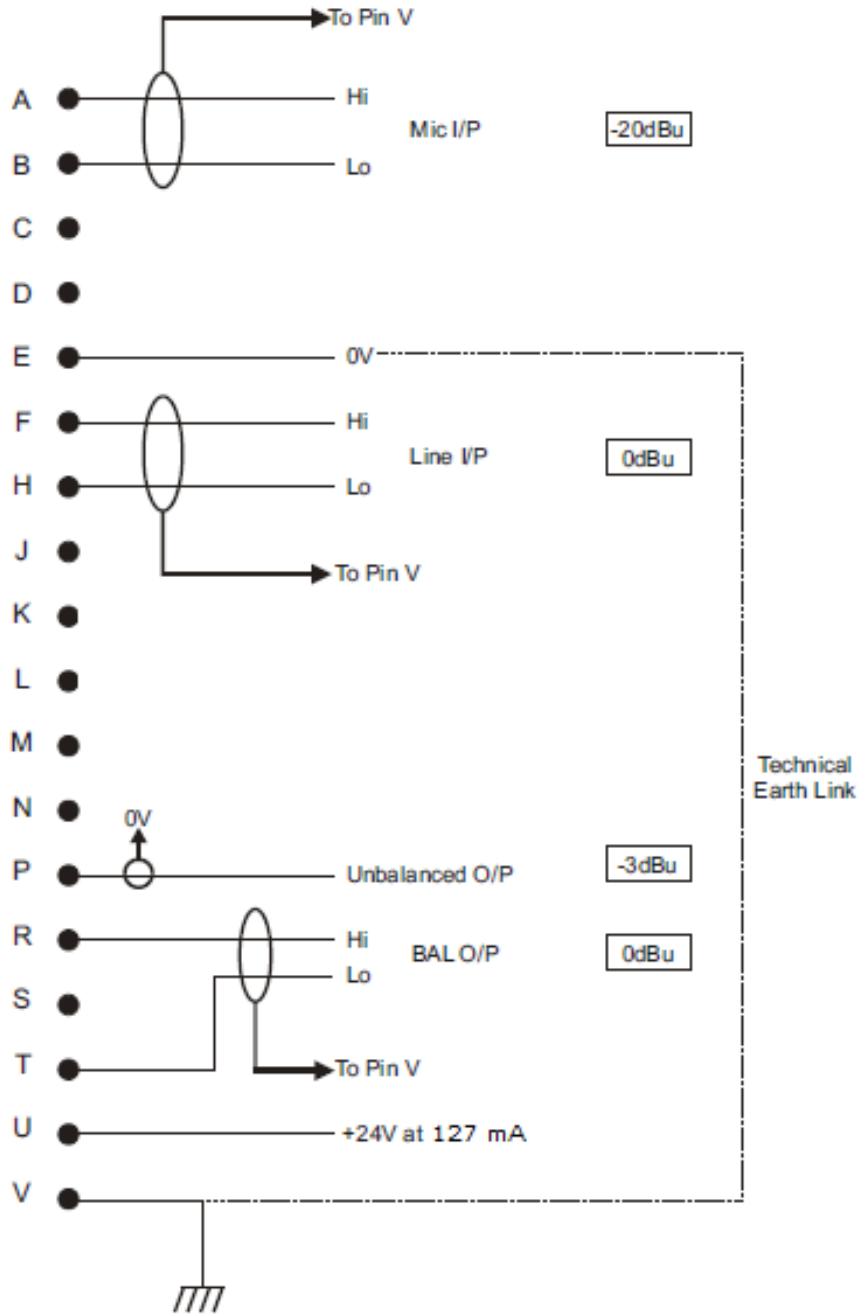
To Pin V

A Hi Mic I/P -20dBu

B Lo

C

D

E 0V

F Hi Line I/P 0dBu

H Lo

J To Pin V

K

L

M

N Technical Earth Link

0V

P Unbalanced O/P -3dBu

R Hi BAL O/P 0dBu

S Lo

T To Pin V

U +24V at 127 mA

V